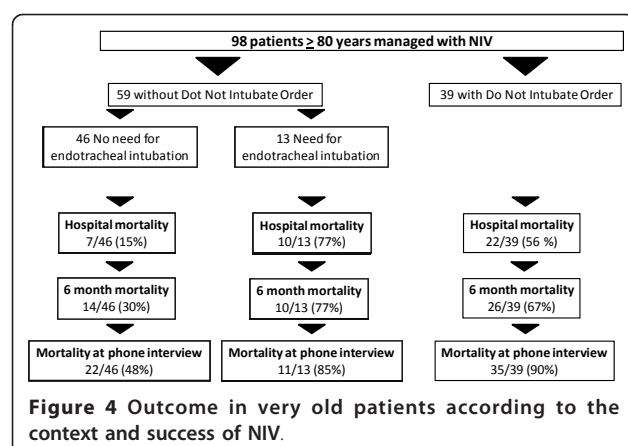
98 patients $\geq$ 80 years managed with NIV

59 without Dot Not Intubate Order

39 with Do Not Intubate Order

46 No need for endotracheal intubation

13 Need for endotracheal intubation

Hospital mortality
7/46 (15%)

Hospital mortality
10/13 (77%)

Hospital mortality
22/39 (56 %)

6 month mortality
14/46 (30%)

6 month mortality
10/13 (77%)

6 month mortality
26/39 (67%)

Mortality at phone interview
22/46 (48%)

Mortality at phone interview
11/13 (85%)

Mortality at phone interview
35/39 (90%)

Figure 4 Outcome in very old patients according to the context and success of NIV.